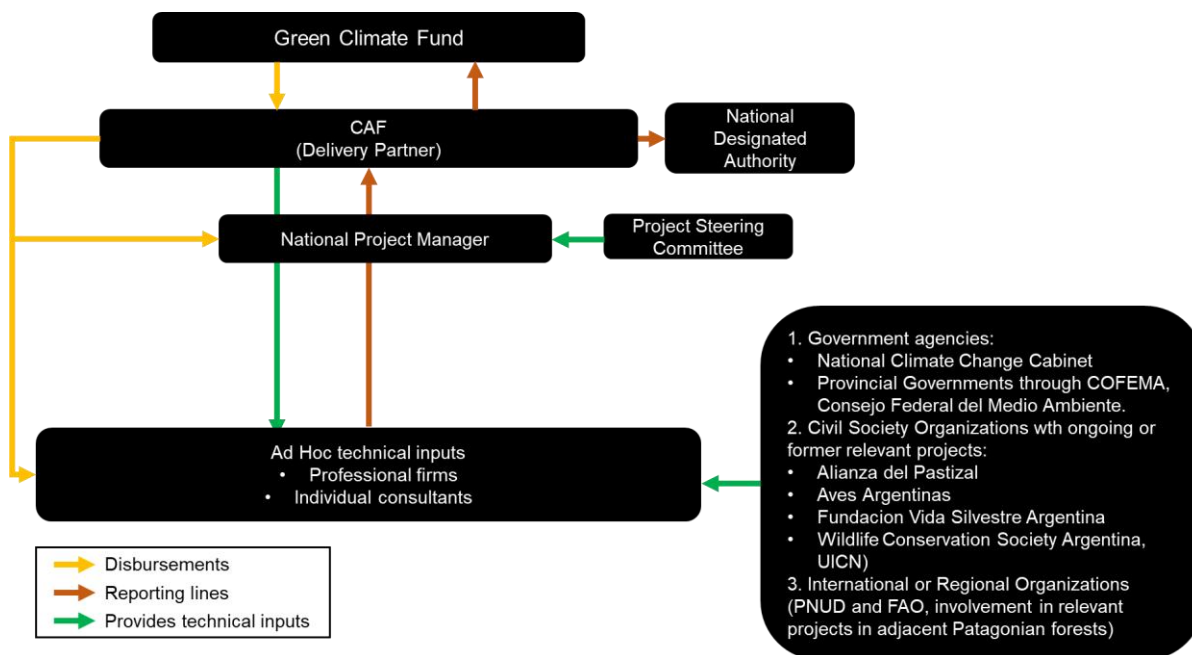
Green Climate Fund

CAF
(Delivery Partner)

National Designated Authority

National Project Manager

Project Steering Committee

1. Government agencies:
• National Climate Change Cabinet
• Provincial Governments through COFEMA, Consejo Federal del Medio Ambiente.
2. Civil Society Organizations wth ongoing or former relevant projects:
• Alianza del Pastizal
• Aves Argentinas
• Fundacion Vida Silvestre Argentina
• Wildlife Conservation Society Argentina, UICN)
3. International or Regional Organizations (PNUD and FAO, involvement in relevant projects in adjacent Patagonian forests)

Ad Hoc technical inputs
• Professional firms
• Individual consultants

Disbursements
Reporting lines
Provides technical inputs